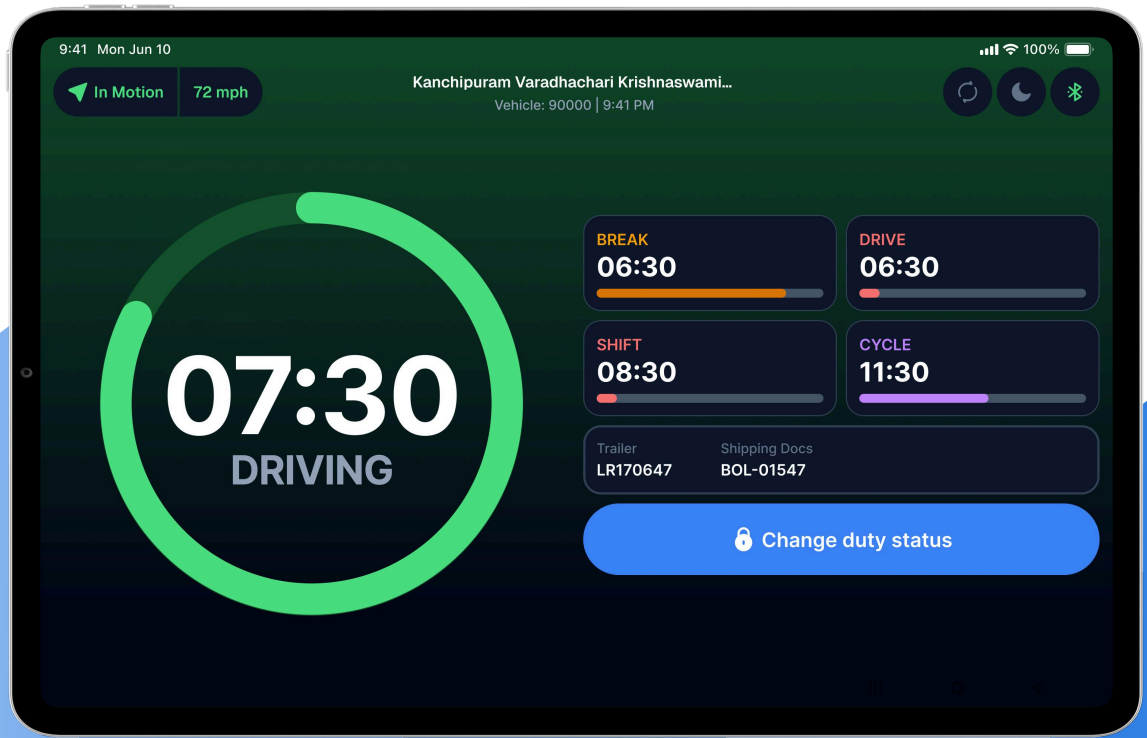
9:41 Mon Jun 10

100%

In Motion

72 mph

Kanchipuram Varadhachari Krishnaswami...

Vehicle: 90000 | 9:41 PM

07:30

DRIVING

BREAK

06:30

DRIVE

06:30

SHIFT

08:30

CYCLE

11:30

Trailer

LR170647

Shipping Docs

BOL-01547

Change duty status